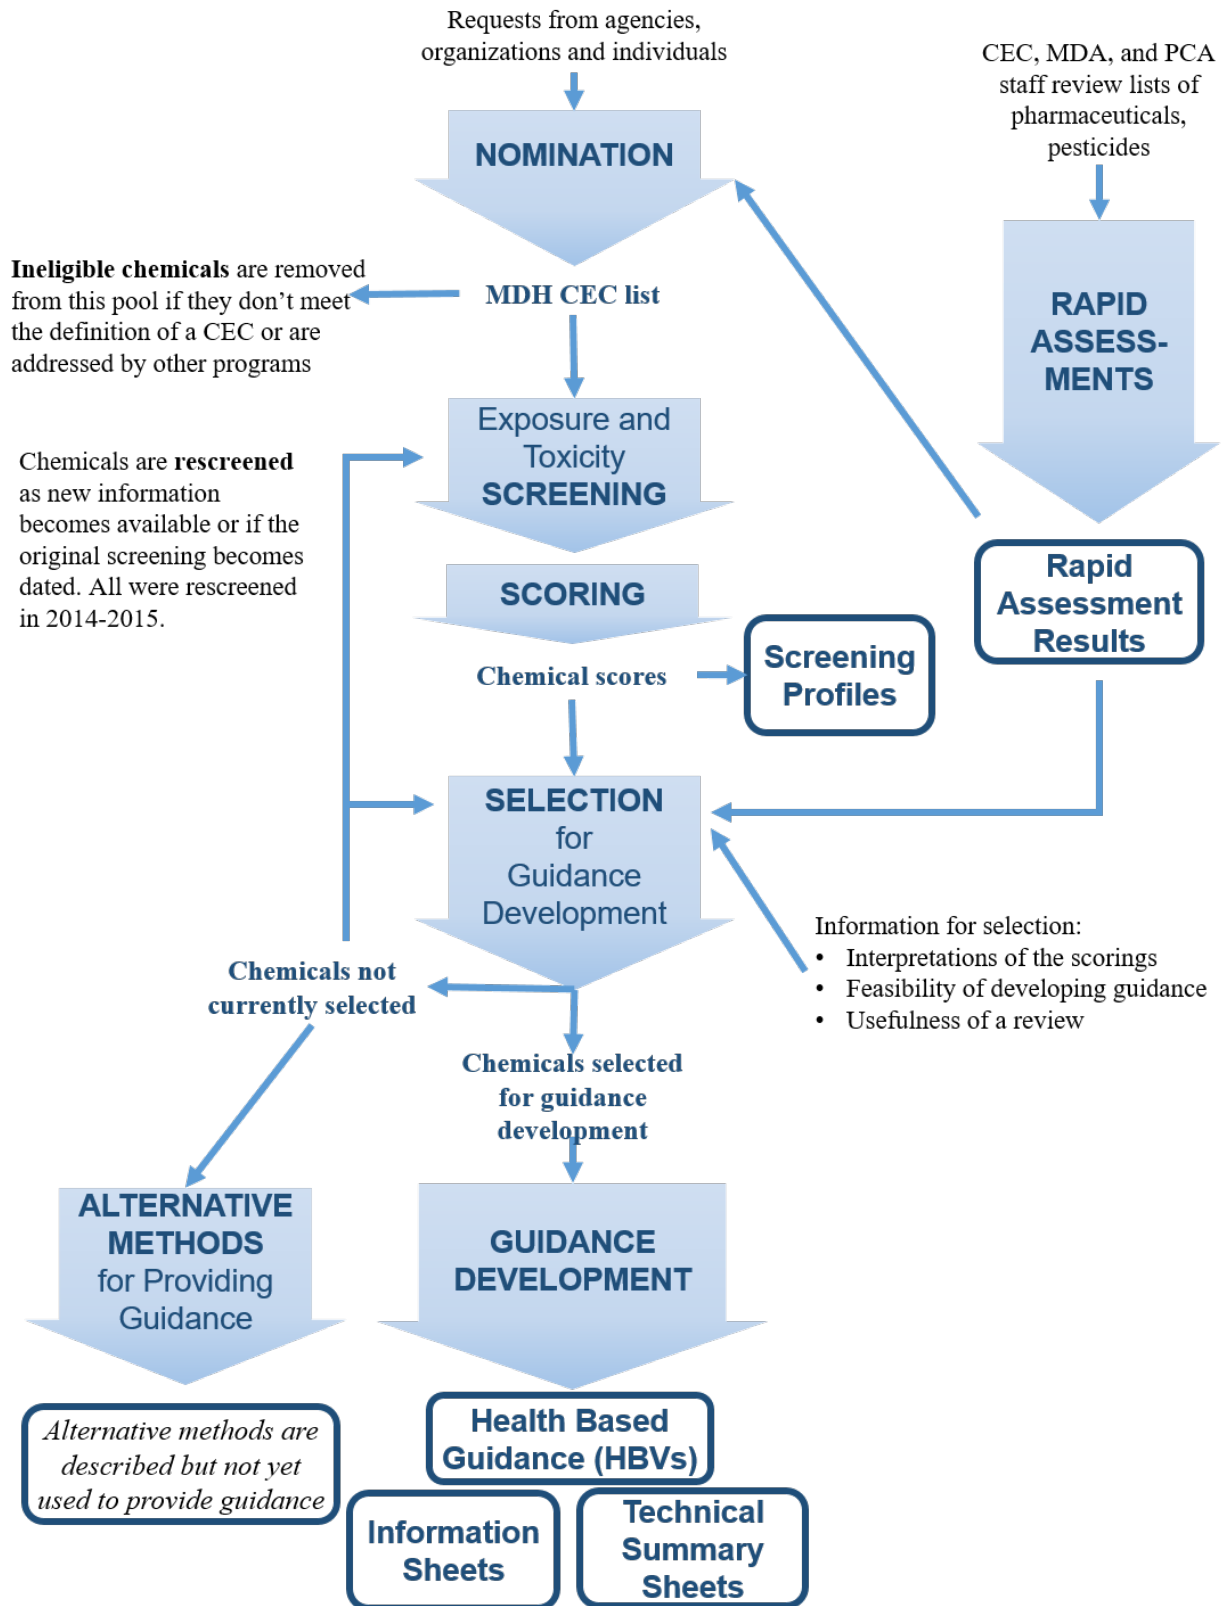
Requests from agencies, organizations and individuals

NOMINATION

CEC, MDA, and PCA staff review lists of pharmaceuticals, pesticides

RAPID ASSESS-MENTS

**Ineligible chemicals** are removed from this pool if they don't meet the definition of a CEC or are addressed by other programs

MDH CEC list

Chemicals are **rescreened** as new information becomes available or if the original screening becomes dated. All were rescreened in 2014-2015.

Exposure and Toxicity SCREENING

Rapid Assessment Results

SCORING

Chemical scores

Screening Profiles

SELECTION for Guidance Development

Information for selection:
• Interpretations of the scorings
• Feasibility of developing guidance
• Usefulness of a review

Chemicals not currently selected

Chemicals selected for guidance development

ALTERNATIVE METHODS for Providing Guidance

GUIDANCE DEVELOPMENT

*Alternative methods are described but not yet used to provide guidance*

Health Based Guidance (HBVs)

Information Sheets

Technical Summary Sheets